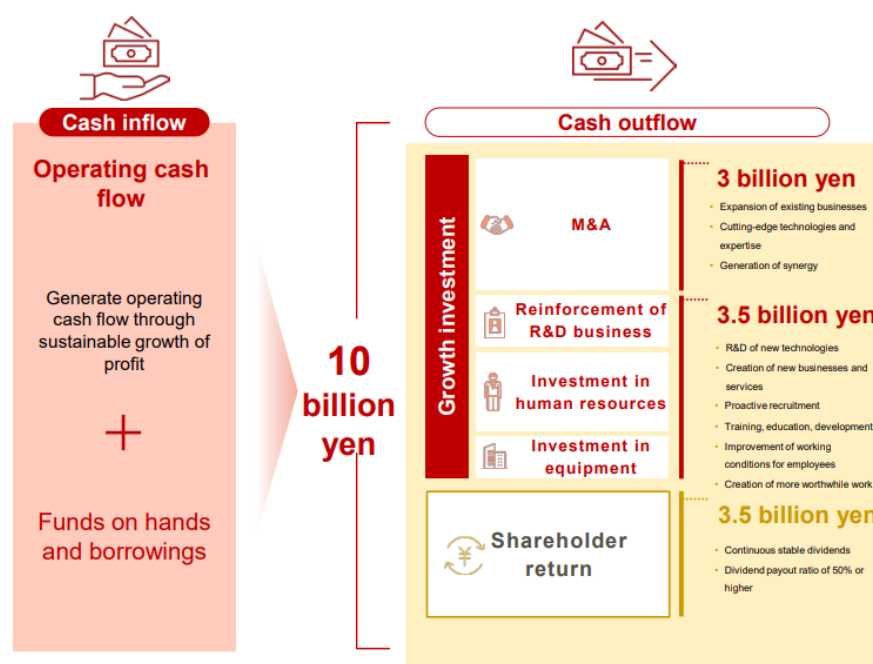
Cash inflow

Operating cash flow

Generate operating cash flow through sustainable growth of profit

+

Funds on hands and borrowings

10 billion yen

Cash outflow

Growth investment

M&A

3 billion yen

Expansion of existing businesses

Cutting-edge technologies and expertise

Generation of synergy

Reinforcement of R&D business

Investment in human resources

Investment in equipment

3.5 billion yen

R&D of new technologies

Creation of new businesses and services

Proactive recruitment

Training, education, development

Improvement of working conditions for employees

Creation of more worthwhile work

Shareholder return

3.5 billion yen

Continuous stable dividends

Dividend payout ratio of 50% or higher